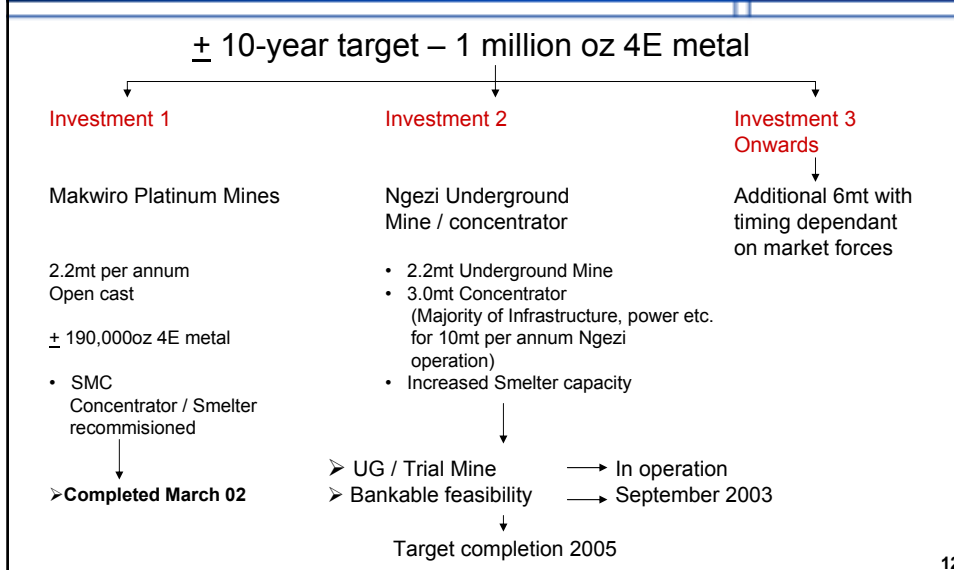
$\underline{+}$ 10-year target – 1 million oz 4E metal

Investment 1

Makwiro Platinum Mines

2.2mt per annum
Open cast

$\underline{+}$ 190,000oz 4E metal

• SMC Concentrator / Smelter recommisioned

➢Completed March 02

Investment 2

Ngezi Underground Mine / concentrator

• 2.2mt Underground Mine
• 3.0mt Concentrator (Majority of Infrastructure, power etc. for 10mt per annum Ngezi operation)
• Increased Smelter capacity

➢ UG / Trial Mine → In operation
➢ Bankable feasibility → September 2003

Target completion 2005

Investment 3 Onwards

Additional 6mt with timing dependant on market forces

12